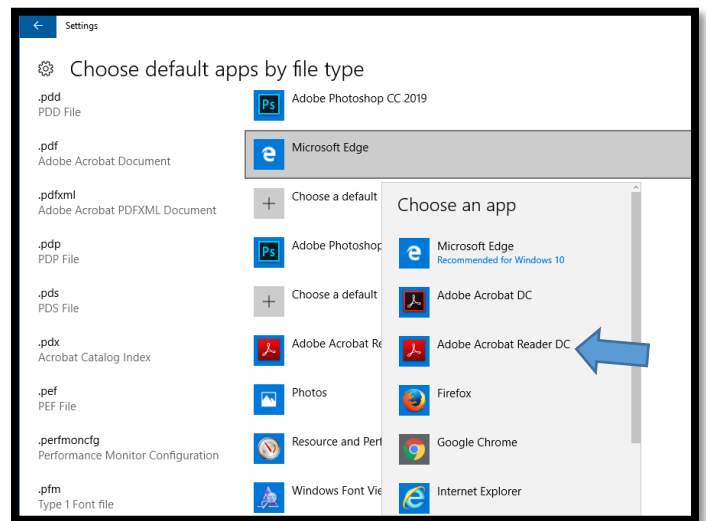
Settings

Choose default apps by file type

.pdd
PDD File

Adobe Photoshop CC 2019

.pdf
Adobe Acrobat Document

Microsoft Edge

.pdfxml
Adobe Acrobat PDFXML Document

Choose a default

.pdp
PDP File

Adobe Photoshop

.pds
PDS File

Choose a default

.pdx
Acrobat Catalog Index

Adobe Acrobat Re

.pef
PEF File

Photos

.perfmoncfg
Performance Monitor Configuration

Resource and Perf

.pfm
Type 1 Font file

Windows Font Vie

Choose an app

Microsoft Edge
Recommended for Windows 10

Adobe Acrobat DC

Adobe Acrobat Reader DC

Firefox

Google Chrome

Internet Explorer